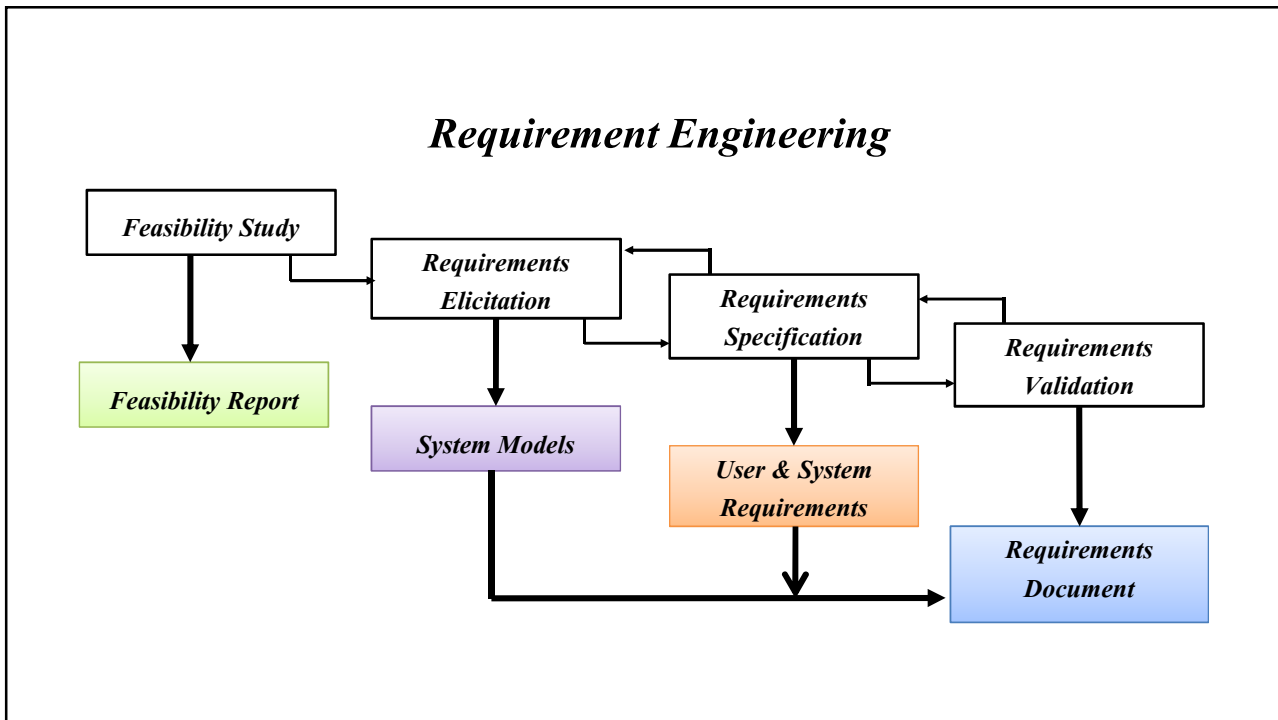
Requirement Engineering

Feasibility Study

Requirements Elicitation

Requirements Specification

Requirements Validation

Feasibility Report

System Models

User & System Requirements

Requirements Document